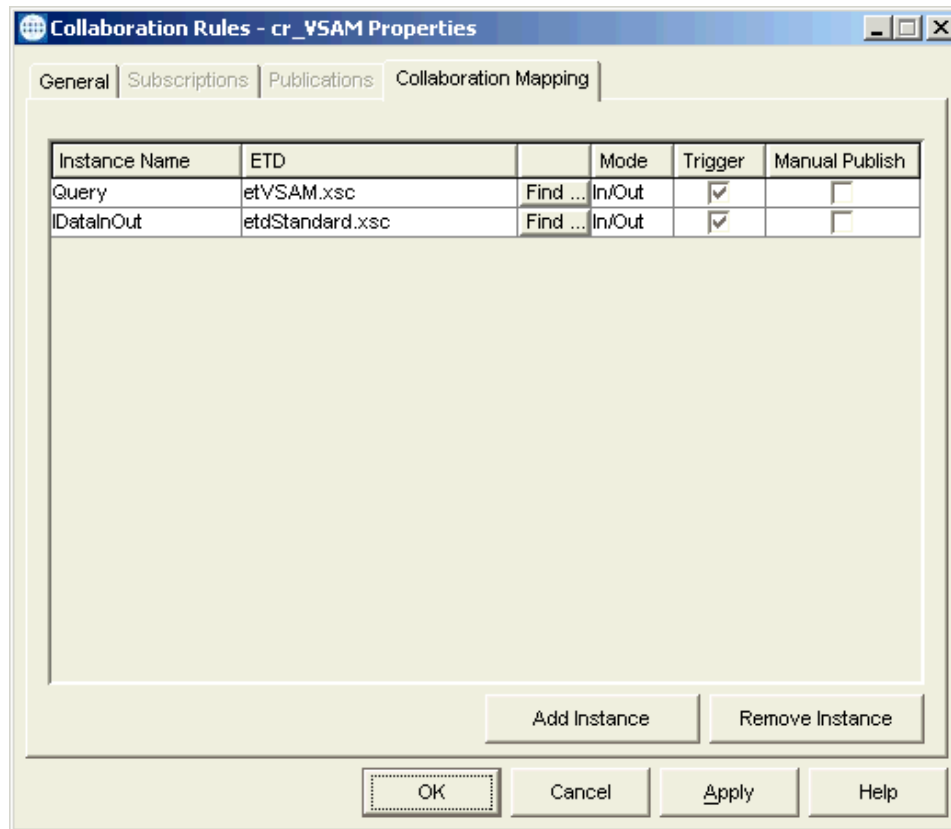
Collaboration Rules - cr_VSAM Properties

General | Subscriptions | Publications | Collaboration Mapping

| Instance Name | ETD | | Mode | Trigger | Manual Publish |
|---|---|---|---|---|---|
| Query | etVSAM.xsc | Find ... | In/Out | ☑ | ☐ |
| lDataInOut | etdStandard.xsc | Find ... | In/Out | ☑ | ☐ |

Add Instance
Remove Instance

OK
Cancel
Apply
Help